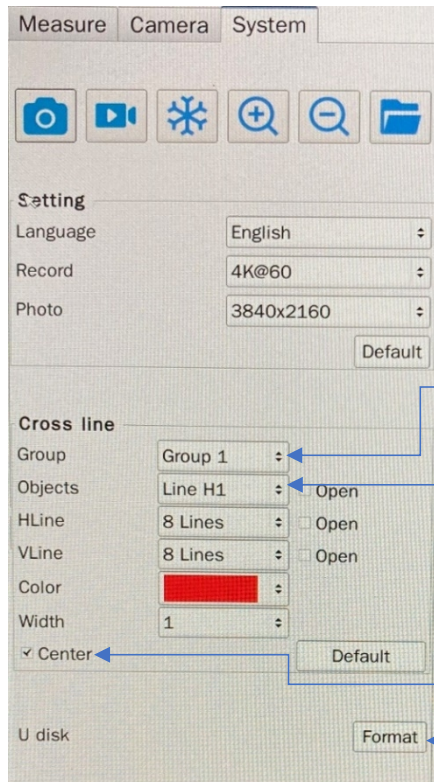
Measure Camera System

Setting

Language English

Record 4K@60

Photo 3840x2160

Default

Cross line

Group Group 1

Objects Line H1 Open

HLine 8 Lines Open

VLine 8 Lines Open

Color

Width 1

Center

Default

U disk

Format